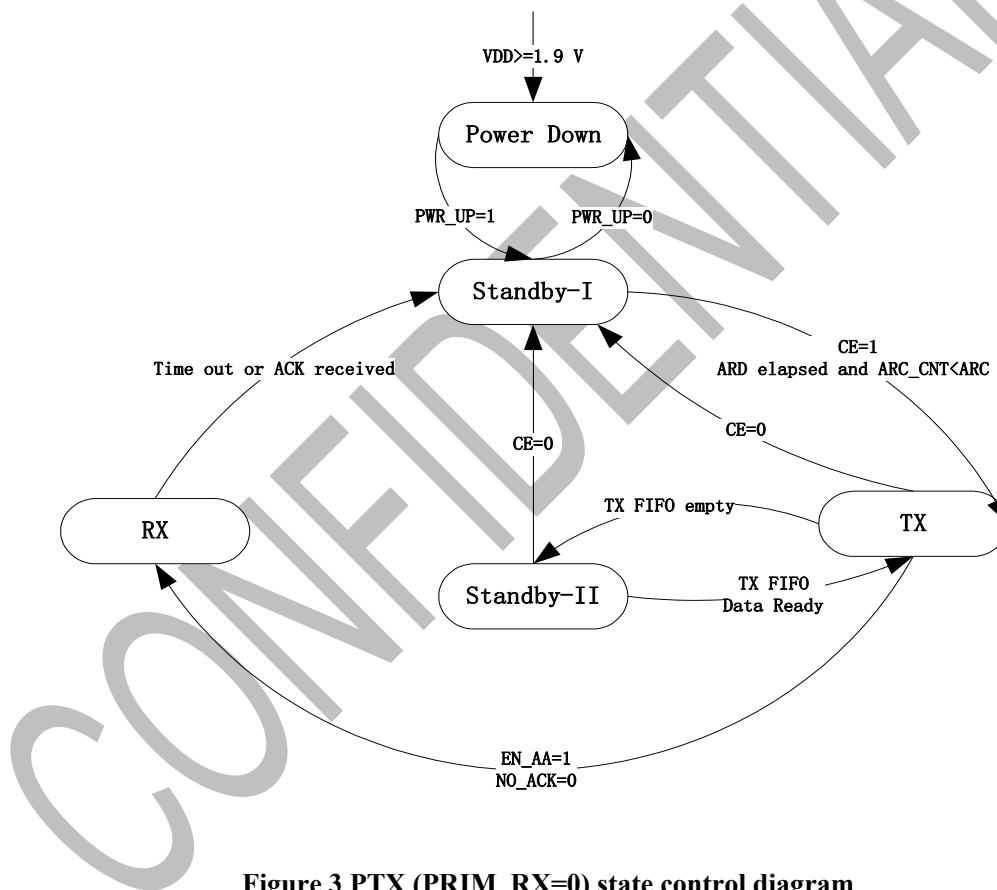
VDD>=1.9 V

Power Down

PWR_UP=1

PWR_UP=0

Standby-I

Time out or ACK received

CE=1
ARD elapsed and ARC_CNT<ARC

CE=0

CE=0

RX

TX FIFO empty

TX

Standby-II

TX FIFO
Data Ready

EN_AA=1
NO_ACK=0

CONFIDENTIAL

Figure 3 PTX (PRIM_RX=0) state control diagram